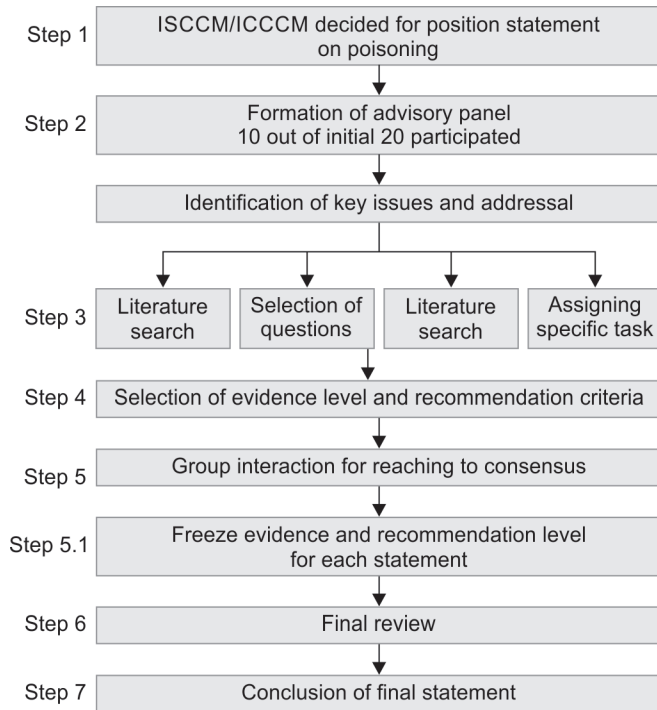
Step 1
ISCCM/ICCCM decided for position statement on poisoning

Step 2
Formation of advisory panel
10 out of initial 20 participated

Identification of key issues and addressal

Step 3
Literature search
Selection of questions
Literature search
Assigning specific task

Step 4
Selection of evidence level and recommendation criteria

Step 5
Group interaction for reaching to consensus

Step 5.1
Freeze evidence and recommendation level for each statement

Step 6
Final review

Step 7
Conclusion of final statement